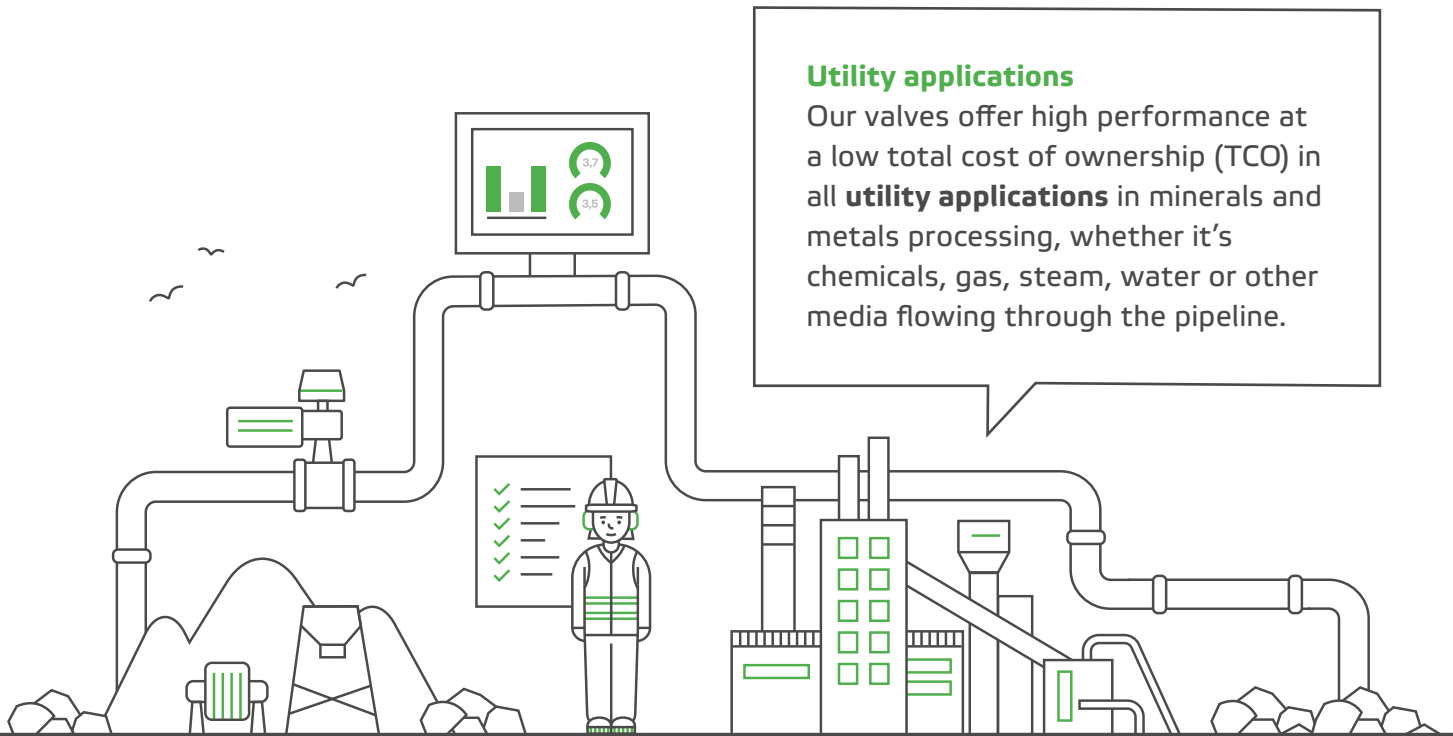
3,7

3,5

Utility applications

Our valves offer high performance at a low total cost of ownership (TCO) in all **utility applications** in minerals and metals processing, whether it's chemicals, gas, steam, water or other media flowing through the pipeline.